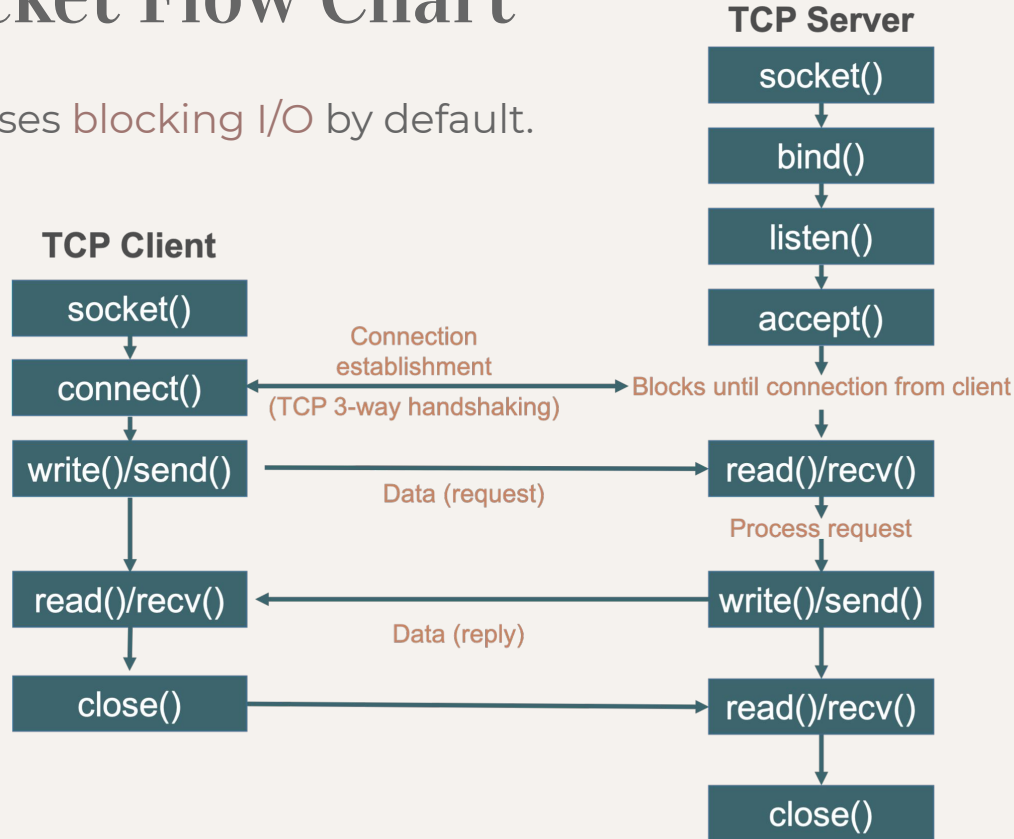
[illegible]ket Flow Chart

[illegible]ses blocking I/O by default.

TCP Server

socket()

bind()

listen()

accept()

TCP Client

socket()

connect()

write()/send()

read()/recv()

close()

Connection establishment

(TCP 3-way handshaking)

Blocks until connection from client

read()/recv()

Data (request)

Process request

write()/send()

Data (reply)

read()/recv()

close()